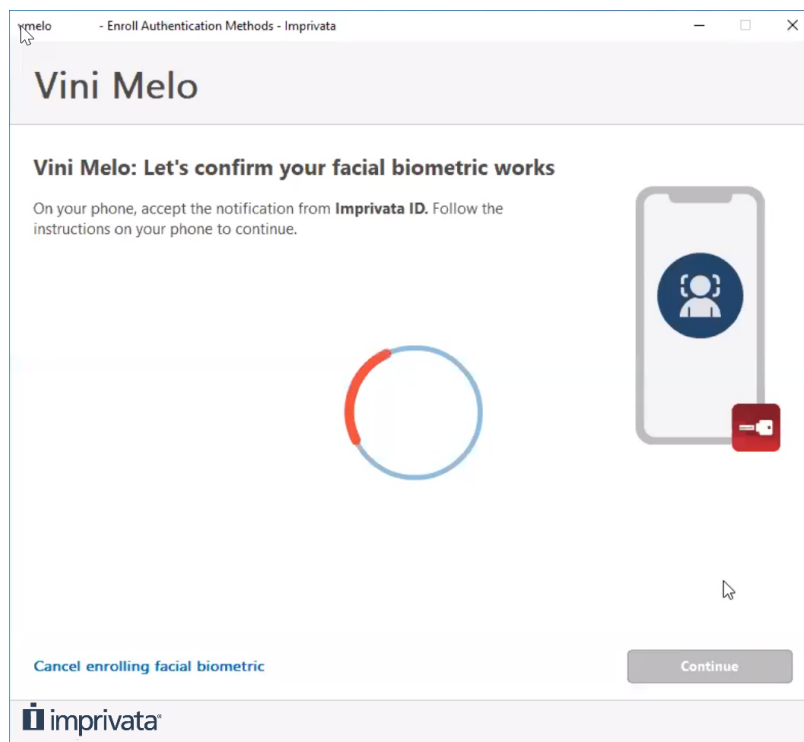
vmelo - Enroll Authentication Methods - Imprivata

Vini Melo

Vini Melo: Let's confirm your facial biometric works

On your phone, accept the notification from Imprivata ID. Follow the instructions on your phone to continue.

Cancel enrolling facial biometric

Continue

imprivata